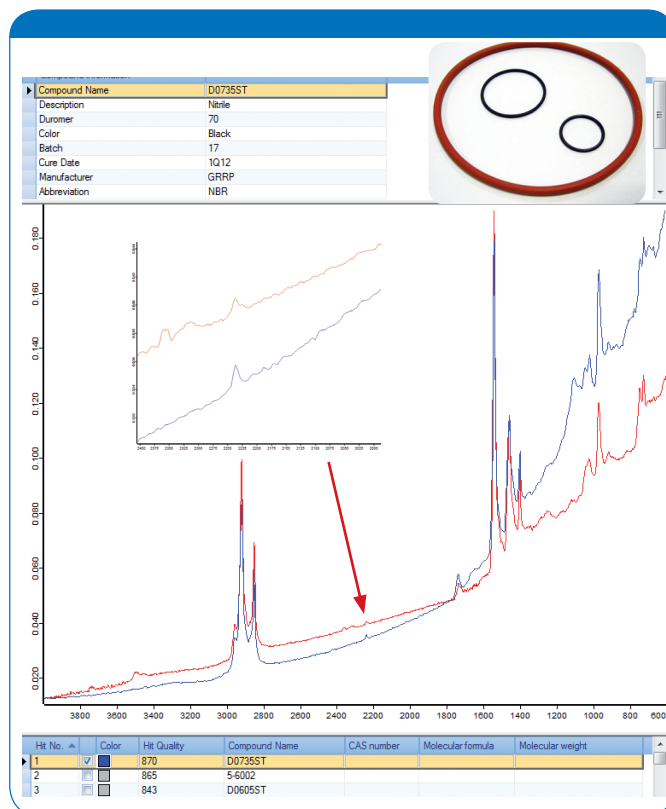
Compound Information

| | |
|---|---|
| Compound Name | D0735ST |
| Description | Nitrile |
| Durometer | 70 |
| Color | Black |
| Batch | 17 |
| Cure Date | 1Q12 |
| Manufacturer | GRRP |
| Abbreviation | NBR |

0.180
0.160
0.140
0.120
0.100
0.080
0.060
0.040
0.020

3800 3600 3400 3200 3000 2800 2600 2400 2200 2000 1800 1600 1400 1200 1000 800 600

| Hit No. | | Color | Hit Quality | Compound Name | CAS number | Molecular formula | Molecular weight |
|---|---|---|---|---|---|---|---|
| 1 | ☑ | | 870 | D0735ST | | | |
| 2 | ☐ | | 865 | 5-6002 | | | |
| 3 | ☐ | | 843 | D0605ST | | | |